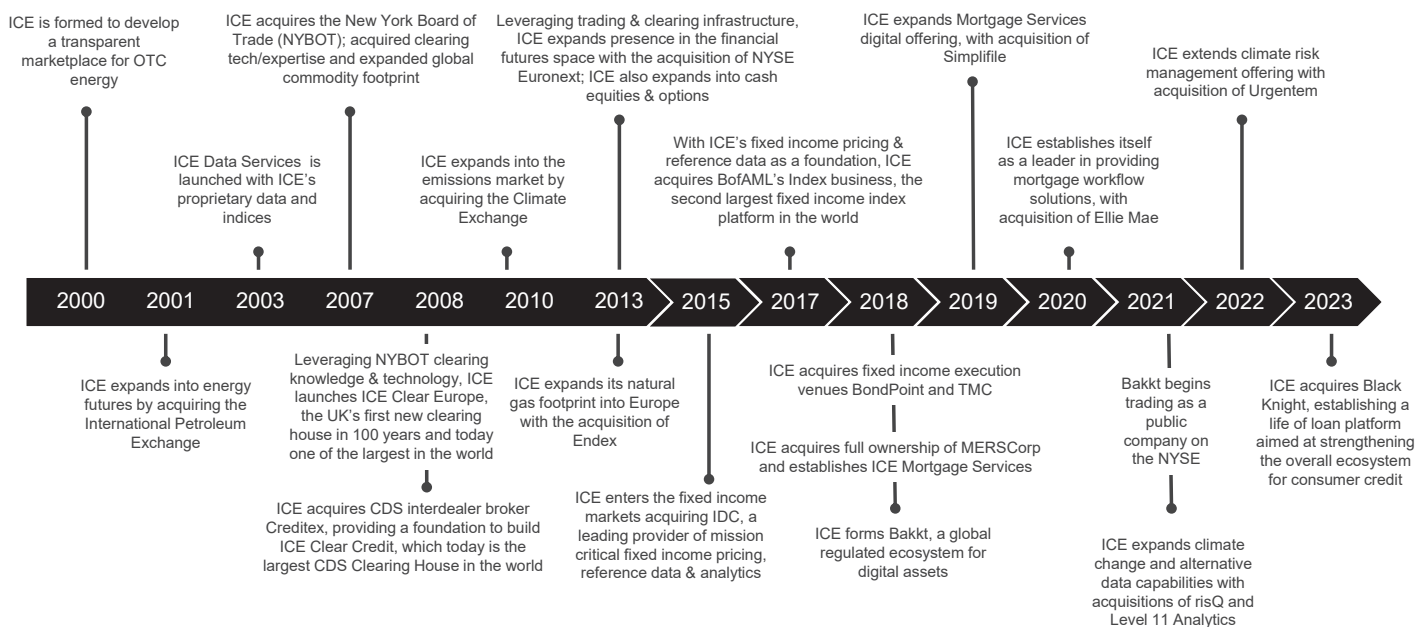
ICE is formed to develop a transparent marketplace for OTC energy

ICE Data Services is launched with ICE's proprietary data and indices

ICE acquires the New York Board of Trade (NYBOT); acquired clearing tech/expertise and expanded global commodity footprint

ICE expands into the emissions market by acquiring the Climate Exchange

Leveraging trading & clearing infrastructure, ICE expands presence in the financial futures space with the acquisition of NYSE Euronext; ICE also expands into cash equities & options

With ICE's fixed income pricing & reference data as a foundation, ICE acquires BofAML's Index business, the second largest fixed income index platform in the world

ICE expands Mortgage Services digital offering, with acquisition of Simplifile

ICE establishes itself as a leader in providing mortgage workflow solutions, with acquisition of Ellie Mae

ICE extends climate risk management offering with acquisition of Urgentem

2000 2001 2003 2007 2008 2010 2013 2015 2017 2018 2019 2020 2021 2022 2023

ICE expands into energy futures by acquiring the International Petroleum Exchange

Leveraging NYBOT clearing knowledge & technology, ICE launches ICE Clear Europe, the UK's first new clearing house in 100 years and today one of the largest in the world

ICE acquires CDS interdealer broker Creditex, providing a foundation to build ICE Clear Credit, which today is the largest CDS Clearing House in the world

ICE expands its natural gas footprint into Europe with the acquisition of Endex

ICE enters the fixed income markets acquiring IDC, a leading provider of mission critical fixed income pricing, reference data & analytics

ICE acquires fixed income execution venues BondPoint and TMC

ICE acquires full ownership of MERSCorp and establishes ICE Mortgage Services

ICE forms Bakkt, a global regulated ecosystem for digital assets

Bakkt begins trading as a public company on the NYSE

ICE expands climate change and alternative data capabilities with acquisitions of risQ and Level 11 Analytics

ICE acquires Black Knight, establishing a life of loan platform aimed at strengthening the overall ecosystem for consumer credit